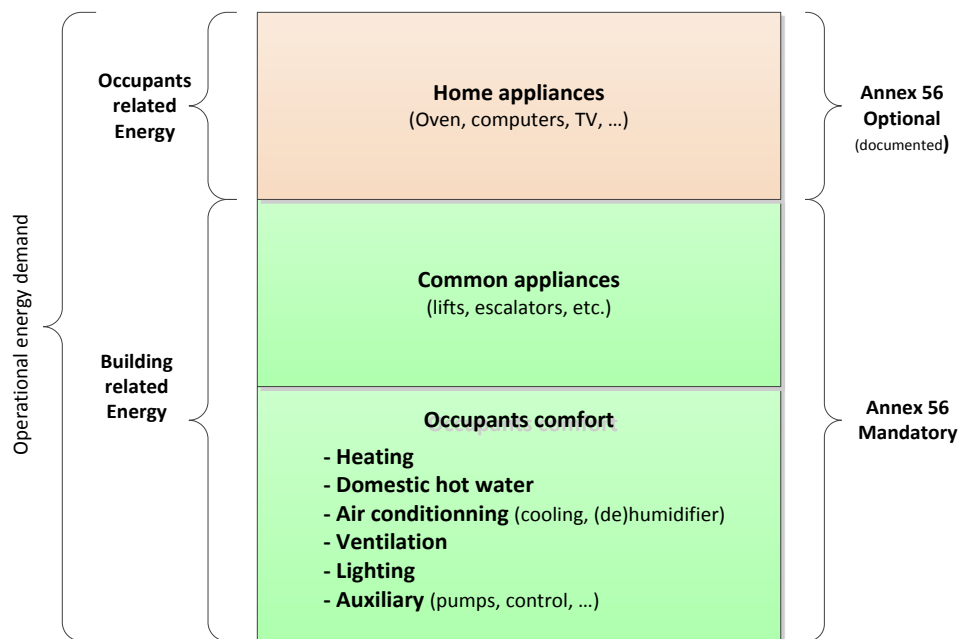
Operational energy demand

Occupants related Energy

Home appliances
(Oven, computers, TV, …)

Annex 56 Optional (documented)

Building related Energy

Common appliances
(lifts, escalators, etc.)

Occupants comfort
- Heating
- Domestic hot water
- Air conditionning (cooling, (de)humidifier)
- Ventilation
- Lighting
- Auxiliary (pumps, control, …)

Annex 56 Mandatory